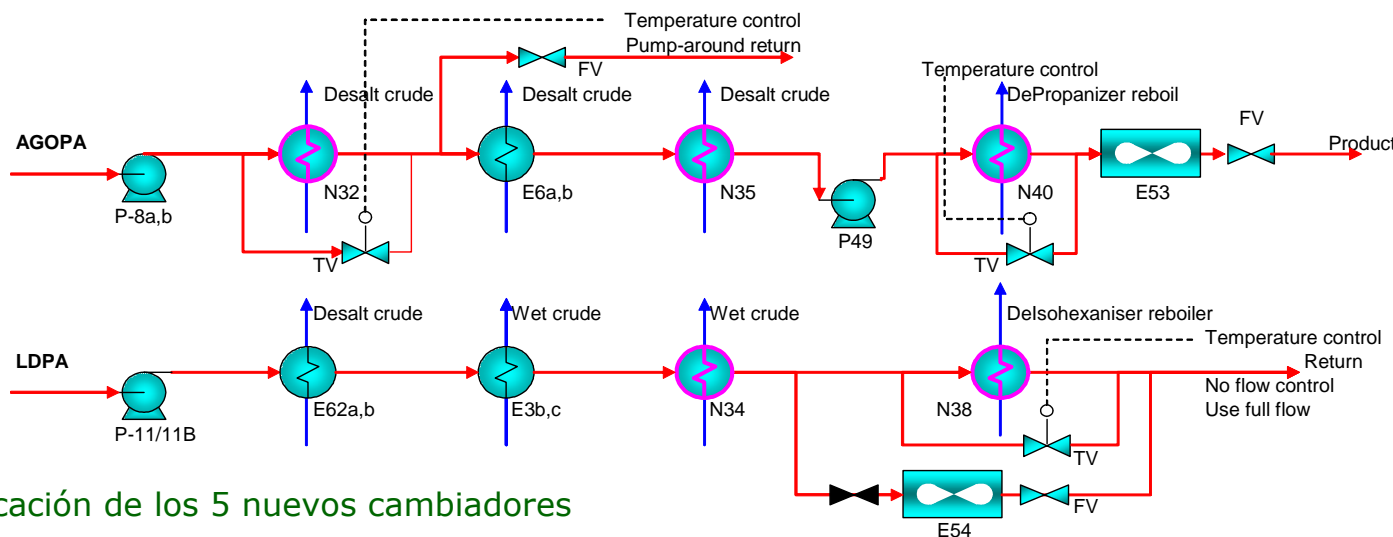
Temperature control
Pump-around return
FV
Desalt crude
Desalt crude
Desalt crude
Temperature control
DePropanizer reboil
FV
AGOPA
Product
P-8a,b
N32
E6a,b
N35
P49
N40
E53
TV
TV
Desalt crude
Wet crude
Wet crude
DeIsohexaniser reboiler
Temperature control
LDPA
Return
No flow control
Use full flow
P-11/11B
E62a,b
E3b,c
N34
N38
TV
cación de los 5 nuevos cambiadores
FV
E54